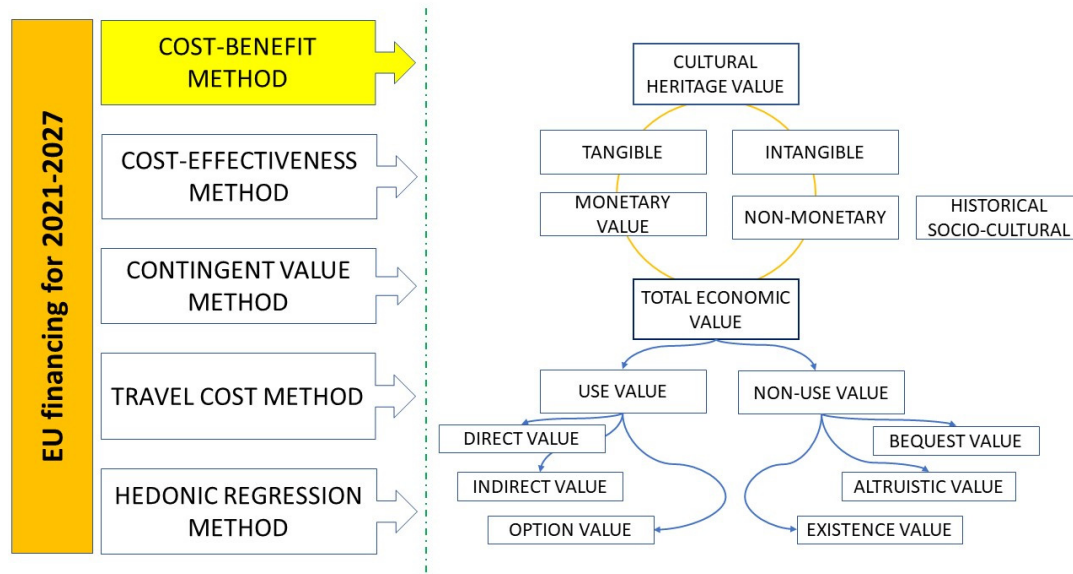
EU financing for 2021-2027

COST-BENEFIT METHOD

COST-EFFECTIVENESS METHOD

CONTINGENT VALUE METHOD

TRAVEL COST METHOD

HEDONIC REGRESSION METHOD

CULTURAL HERITAGE VALUE

TANGIBLE

INTANGIBLE

MONETARY VALUE

NON-MONETARY

HISTORICAL SOCIO-CULTURAL

TOTAL ECONOMIC VALUE

USE VALUE

NON-USE VALUE

DIRECT VALUE

INDIRECT VALUE

OPTION VALUE

BEQUEST VALUE

ALTRUISTIC VALUE

EXISTENCE VALUE